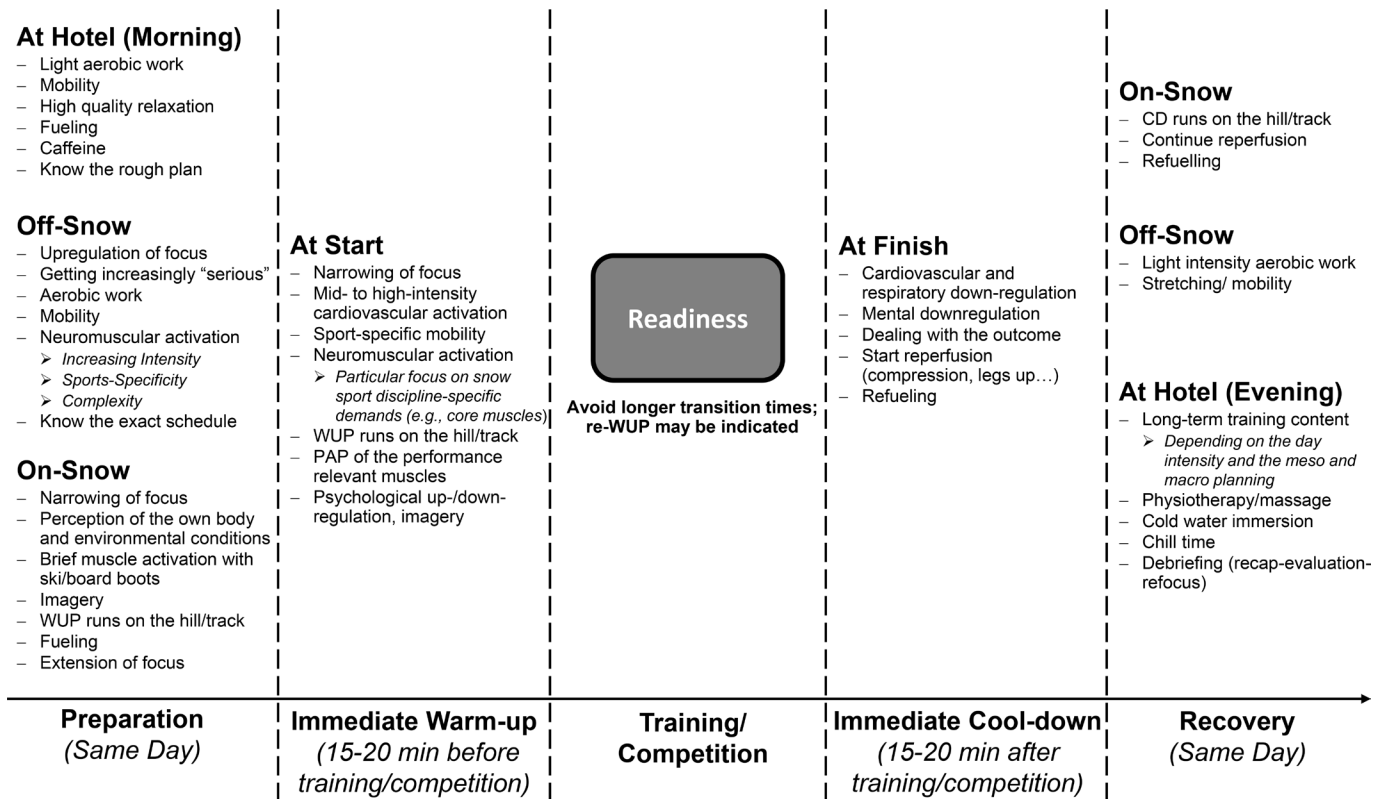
**At Hotel (Morning)**
– Light aerobic work
– Mobility
– High quality relaxation
– Fueling
– Caffeine
– Know the rough plan

**Off-Snow**
– Upregulation of focus
– Getting increasingly "serious"
– Aerobic work
– Mobility
– Neuromuscular activation
➢ *Increasing Intensity*
➢ *Sports-Specificity*
➢ *Complexity*
– Know the exact schedule

**On-Snow**
– Narrowing of focus
– Perception of the own body and environmental conditions
– Brief muscle activation with ski/board boots
– Imagery
– WUP runs on the hill/track
– Fueling
– Extension of focus

**At Start**
– Narrowing of focus
– Mid- to high-intensity cardiovascular activation
– Sport-specific mobility
– Neuromuscular activation
➢ *Particular focus on snow sport discipline-specific demands (e.g., core muscles)*
– WUP runs on the hill/track
– PAP of the performance relevant muscles
– Psychological up-/down-regulation, imagery

Readiness

**Avoid longer transition times; re-WUP may be indicated**

**At Finish**
– Cardiovascular and respiratory down-regulation
– Mental downregulation
– Dealing with the outcome
– Start reperfusion (compression, legs up…)
– Refueling

**On-Snow**
– CD runs on the hill/track
– Continue reperfusion
– Refuelling

**Off-Snow**
– Light intensity aerobic work
– Stretching/ mobility

**At Hotel (Evening)**
– Long-term training content
➢ *Depending on the day intensity and the meso and macro planning*
– Physiotherapy/massage
– Cold water immersion
– Chill time
– Debriefing (recap-evaluation-refocus)

**Preparation**
*(Same Day)*

**Immediate Warm-up**
*(15-20 min before training/competition)*

**Training/ Competition**

**Immediate Cool-down**
*(15-20 min after training/competition)*

**Recovery**
*(Same Day)*